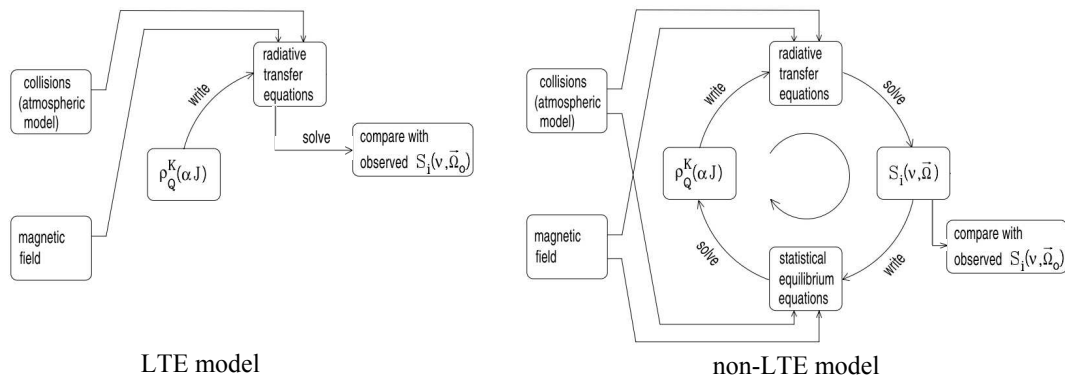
collisions (atmospheric model)

radiative transfer equations

write

$\rho^K_Q(\alpha J)$

solve

compare with observed $S_i(\nu,\vec{\Omega}_o)$

magnetic field

LTE model

collisions (atmospheric model)

radiative transfer equations

write

solve

$\rho^K_Q(\alpha J)$

$S_i(\nu,\vec{\Omega})$

magnetic field

solve

statistical equilibrium equations

write

compare with observed $S_i(\nu,\vec{\Omega}_o)$

non-LTE model